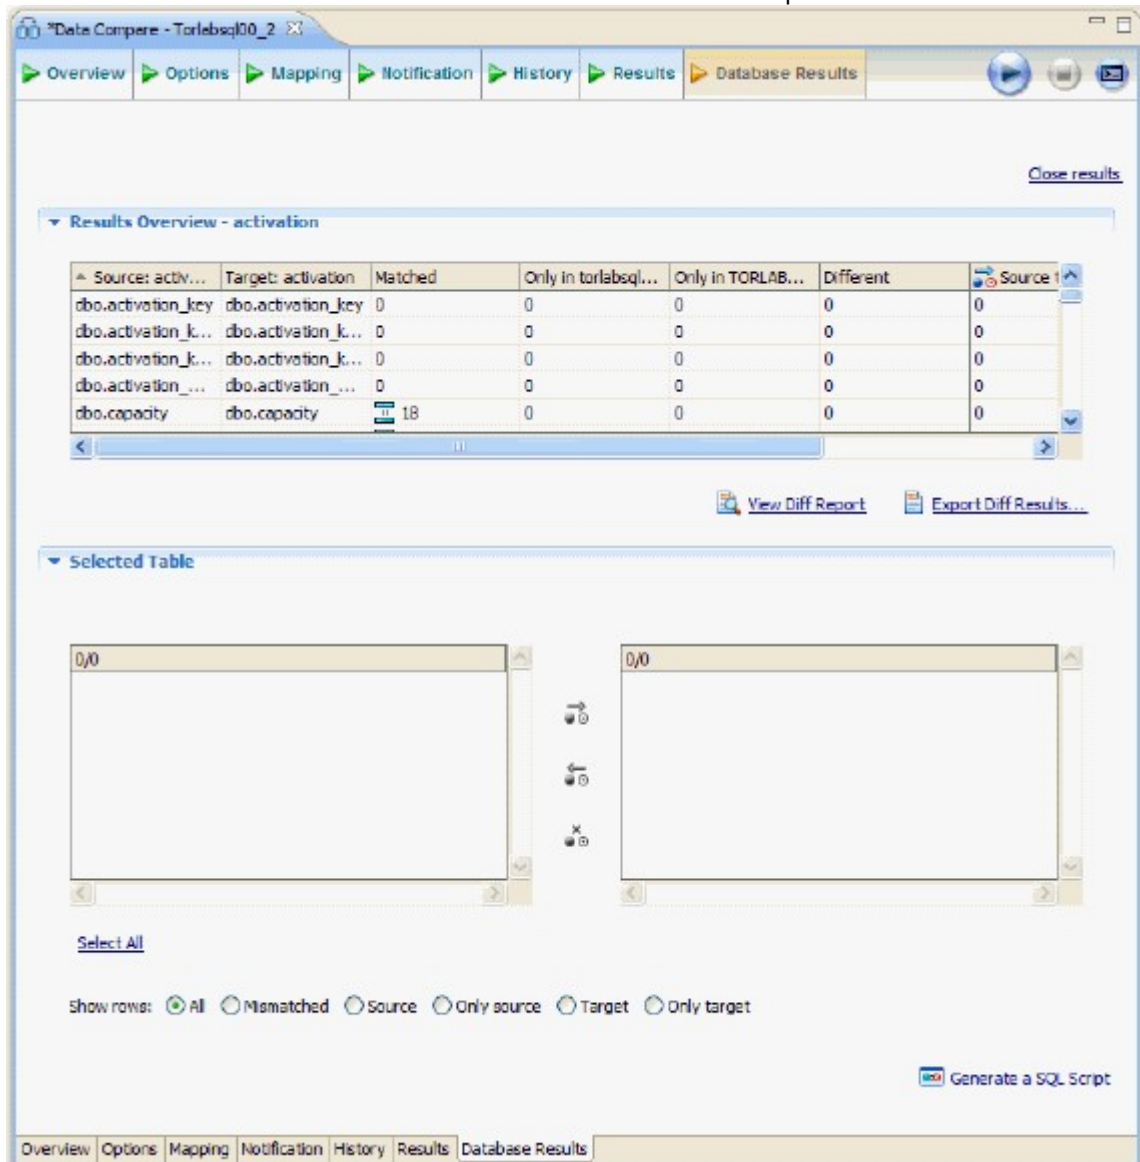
*Data Compare - Torlabsql00_2

Overview | Options | Mapping | Notification | History | Results | Database Results

Close results

Results Overview - activation

| Source: activ... | Target: activation | Matched | Only in torlabsql... | Only in TORLAB... | Different | Source t |
|---|---|---|---|---|---|---|
| dbo.activation_key | dbo.activation_key | 0 | 0 | 0 | 0 | 0 |
| dbo.activation_k... | dbo.activation_k... | 0 | 0 | 0 | 0 | 0 |
| dbo.activation_k... | dbo.activation_k... | 0 | 0 | 0 | 0 | 0 |
| dbo.activation_... | dbo.activation_... | 0 | 0 | 0 | 0 | 0 |
| dbo.capacity | dbo.capacity | 18 | 0 | 0 | 0 | 0 |

View Diff Report    Export Diff Results...

Selected Table

0/0

0/0

Select All

Show rows: All  Mismatched  Source  Only source  Target  Only target

Generate a SQL Script

Overview | Options | Mapping | Notification | History | Results | Database Results